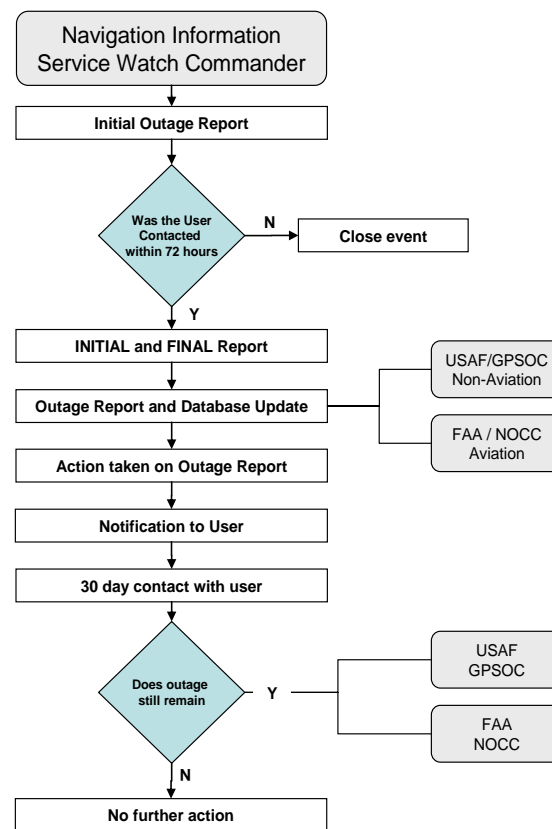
Navigation Information Service Watch Commander

Initial Outage Report

Was the User Contacted within 72 hours

N

Close event

Y

INITIAL and FINAL Report

Outage Report and Database Update

USAF/GPSOC Non-Aviation

FAA / NOCC Aviation

Action taken on Outage Report

Notification to User

30 day contact with user

Does outage still remain

Y

USAF GPSOC

FAA NOCC

N

No further action